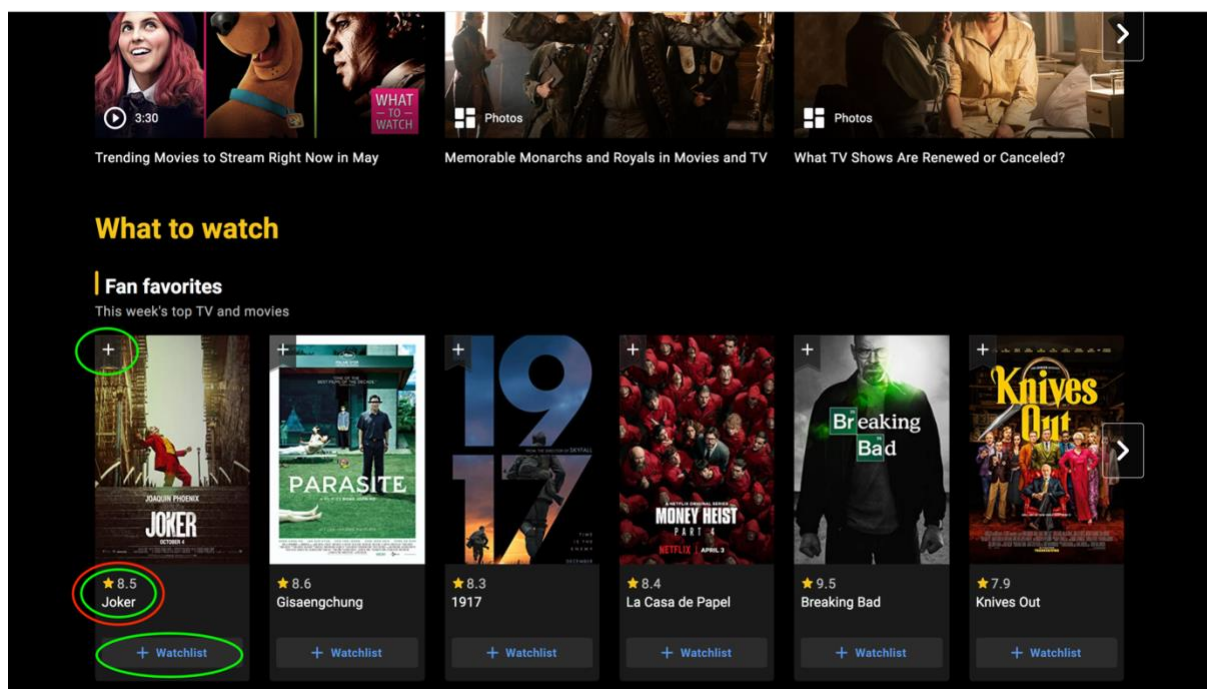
WHAT TO WATCH

3:30

Trending Movies to Stream Right Now in May

Photos

Memorable Monarchs and Royals in Movies and TV

Photos

What TV Shows Are Renewed or Canceled?

What to watch

Fan favorites

This week's top TV and movies

+

JOAQUIN PHOENIX

JOKER

★8.5

Joker

+ Watchlist

+

PARASITE

★8.6

Gisaengchung

+ Watchlist

+

1917

★8.3

1917

+ Watchlist

+

MONEY HEIST PART 4

NETFLIX | APRIL 3

★8.4

La Casa de Papel

+ Watchlist

+

Breaking Bad

★9.5

Breaking Bad

+ Watchlist

+

Knives Out

★7.9

Knives Out

+ Watchlist